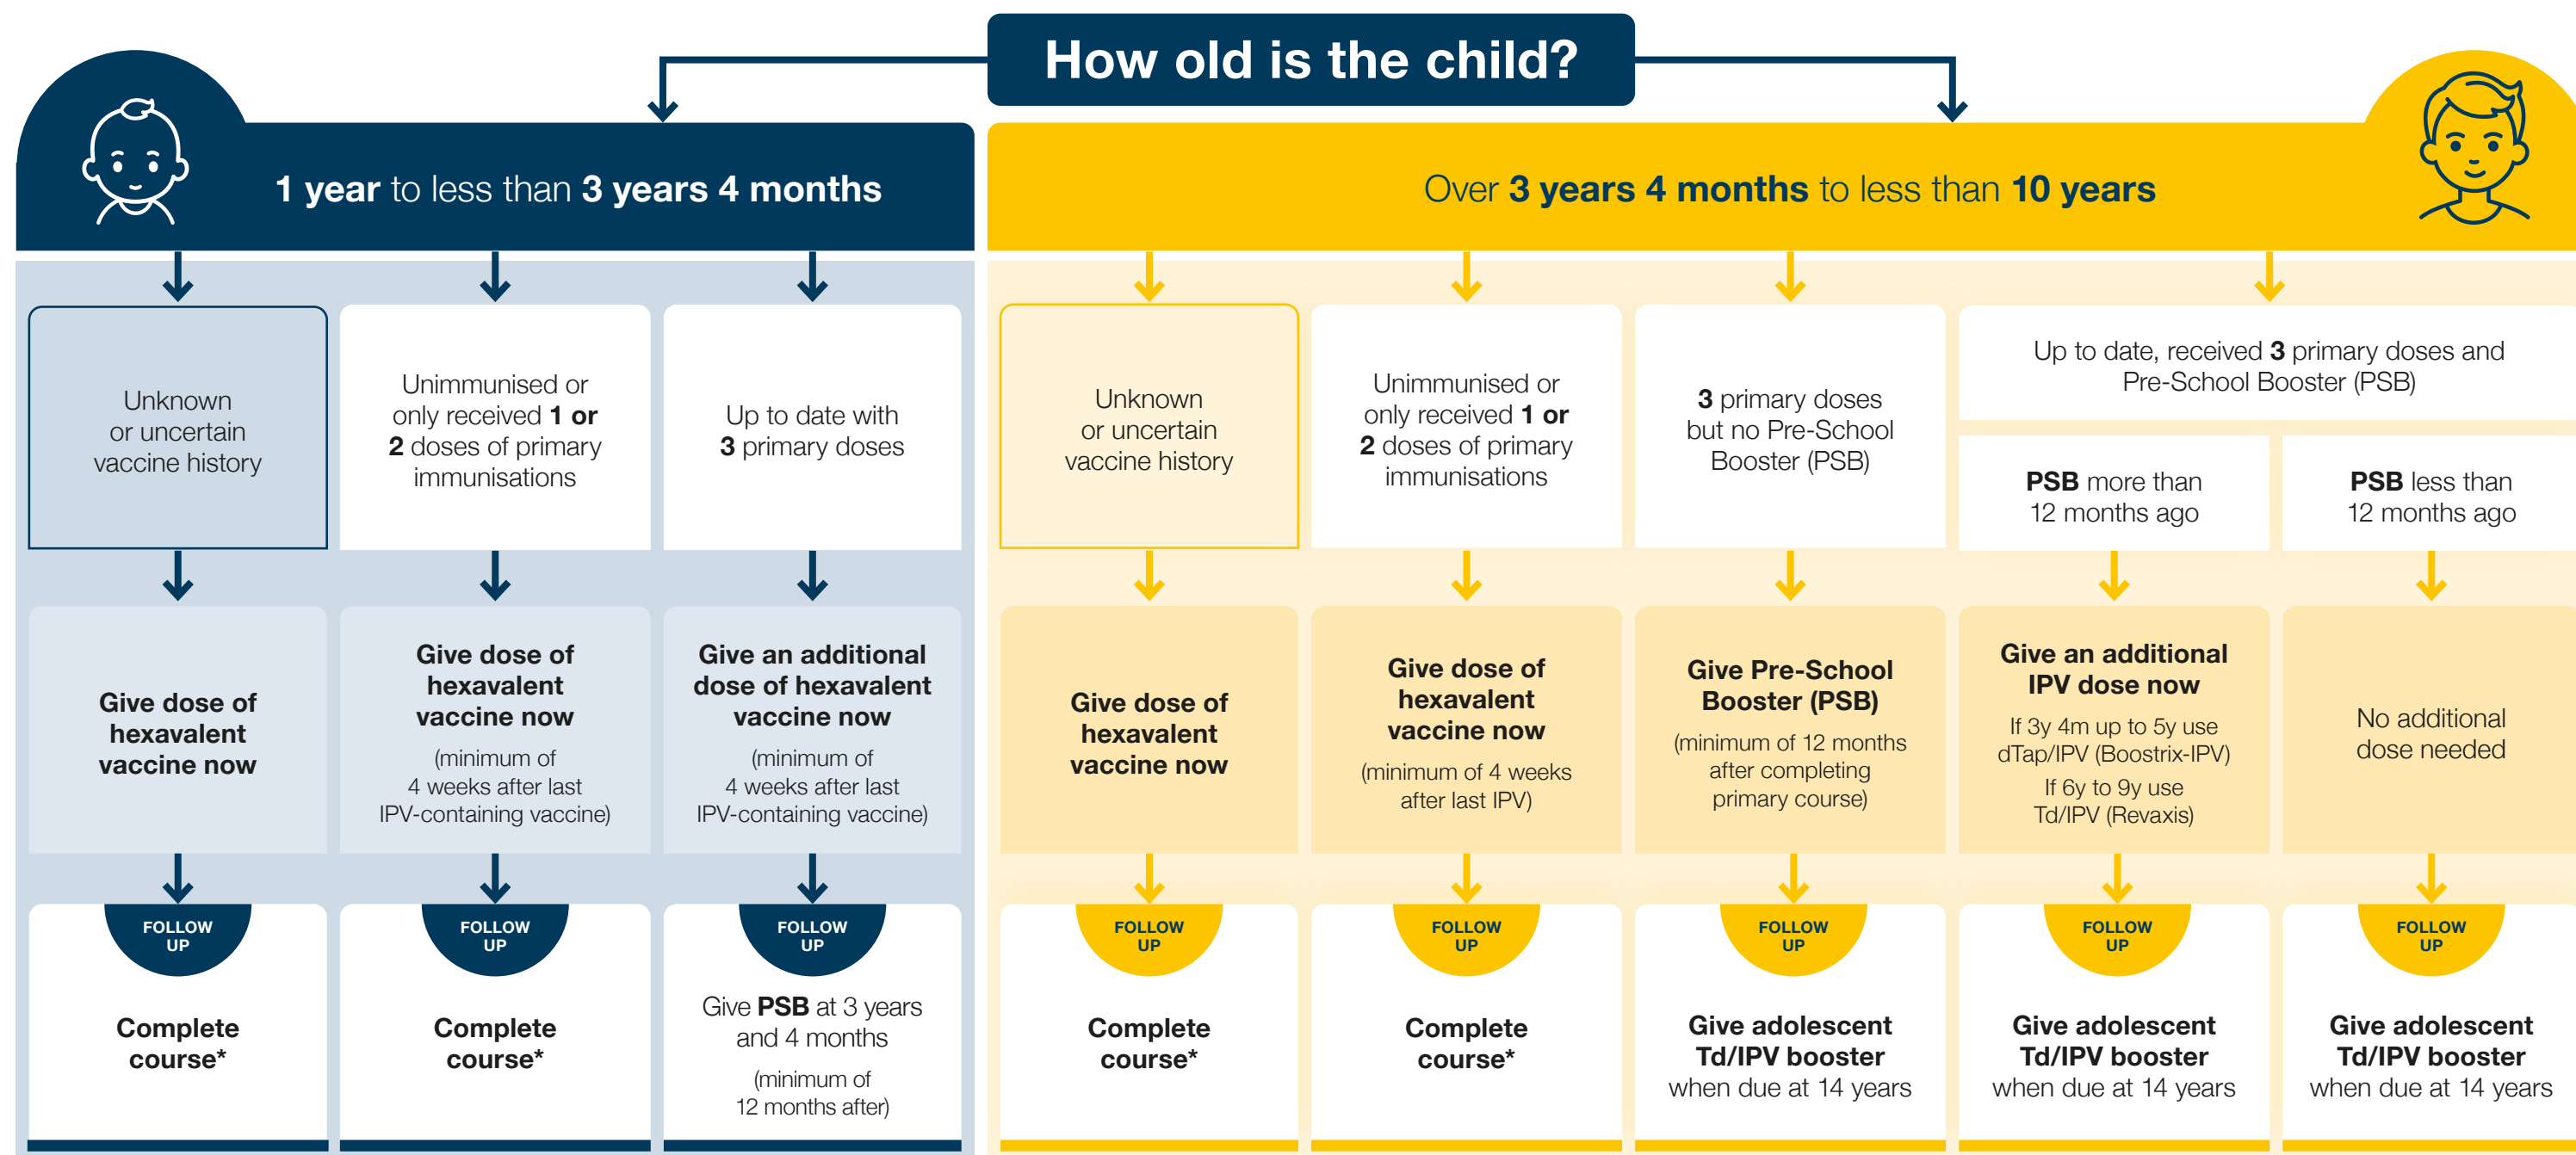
How old is the child?

1 year to less than 3 years 4 months

Unknown or uncertain vaccine history

Give dose of hexavalent vaccine now

FOLLOW UP

Complete course*

Unimmunised or only received 1 or 2 doses of primary immunisations

Give dose of hexavalent vaccine now

(minimum of 4 weeks after last IPV-containing vaccine)

FOLLOW UP

Complete course*

Up to date with 3 primary doses

Give an additional dose of hexavalent vaccine now

(minimum of 4 weeks after last IPV-containing vaccine)

FOLLOW UP

Give PSB at 3 years and 4 months

(minimum of 12 months after)

Over 3 years 4 months to less than 10 years

Unknown or uncertain vaccine history

Give dose of hexavalent vaccine now

FOLLOW UP

Complete course*

Unimmunised or only received 1 or 2 doses of primary immunisations

Give dose of hexavalent vaccine now

(minimum of 4 weeks after last IPV)

FOLLOW UP

Complete course*

3 primary doses but no Pre-School Booster (PSB)

Give Pre-School Booster (PSB)

(minimum of 12 months after completing primary course)

FOLLOW UP

Give adolescent Td/IPV booster when due at 14 years

Up to date, received 3 primary doses and Pre-School Booster (PSB)

PSB more than 12 months ago

Give an additional IPV dose now

If 3y 4m up to 5y use dTap/IPV (Boostrix-IPV)

If 6y to 9y use Td/IPV (Revaxis)

FOLLOW UP

Give adolescent Td/IPV booster when due at 14 years

PSB less than 12 months ago

No additional dose needed

FOLLOW UP

Give adolescent Td/IPV booster when due at 14 years